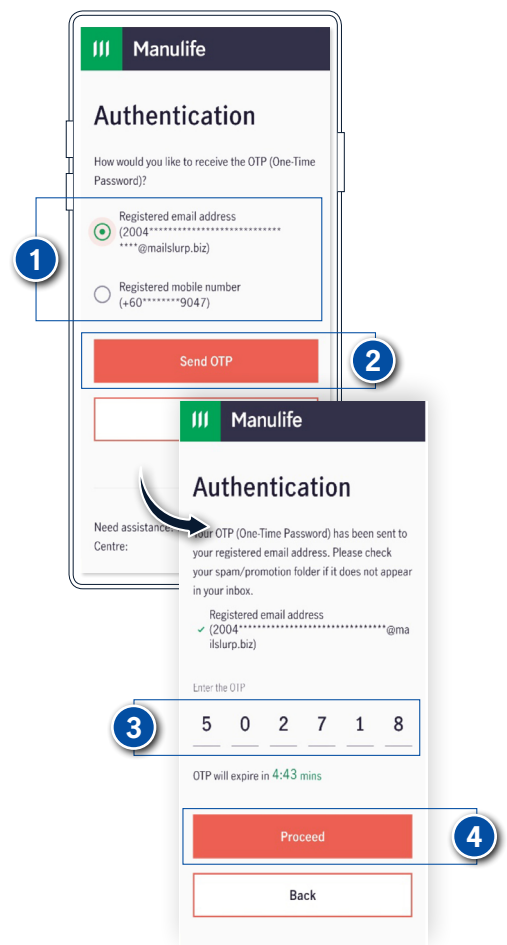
Manulife

Authentication

How would you like to receive the OTP (One-Time Password)?

1

Registered email address (2004****************************
****@mailslurp.biz)

Registered mobile number (+60********9047)

Send OTP

2

Need assistance
Centre:

Manulife

Authentication

Your OTP (One-Time Password) has been sent to your registered email address. Please check your spam/promotion folder if it does not appear in your inbox.

Registered email address (2004*******************************@mailslurp.biz)

Enter the OTP

3

5 0 2 7 1 8

OTP will expire in 4:43 mins

Proceed

4

Back